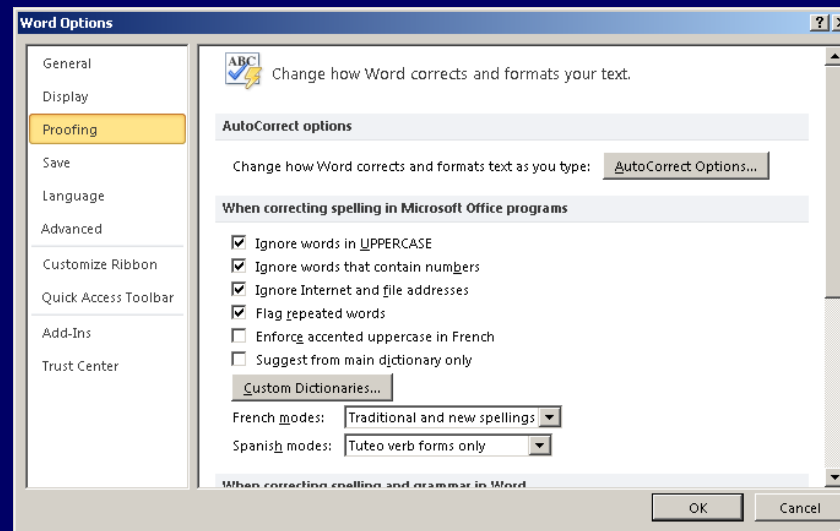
Word Options

?

General
Display
Proofing
Save
Language
Advanced
Customize Ribbon
Quick Access Toolbar
Add-Ins
Trust Center

ABC

Change how Word corrects and formats your text.

AutoCorrect options

Change how Word corrects and formats text as you type: AutoCorrect Options...

When correcting spelling in Microsoft Office programs

☑ Ignore words in UPPERCASE
☑ Ignore words that contain numbers
☑ Ignore Internet and file addresses
☑ Flag repeated words
☐ Enforce accented uppercase in French
☐ Suggest from main dictionary only

Custom Dictionaries...

French modes: Traditional and new spellings
Spanish modes: Tuteo verb forms only

When correcting spelling and grammar in Word

OK
Cancel